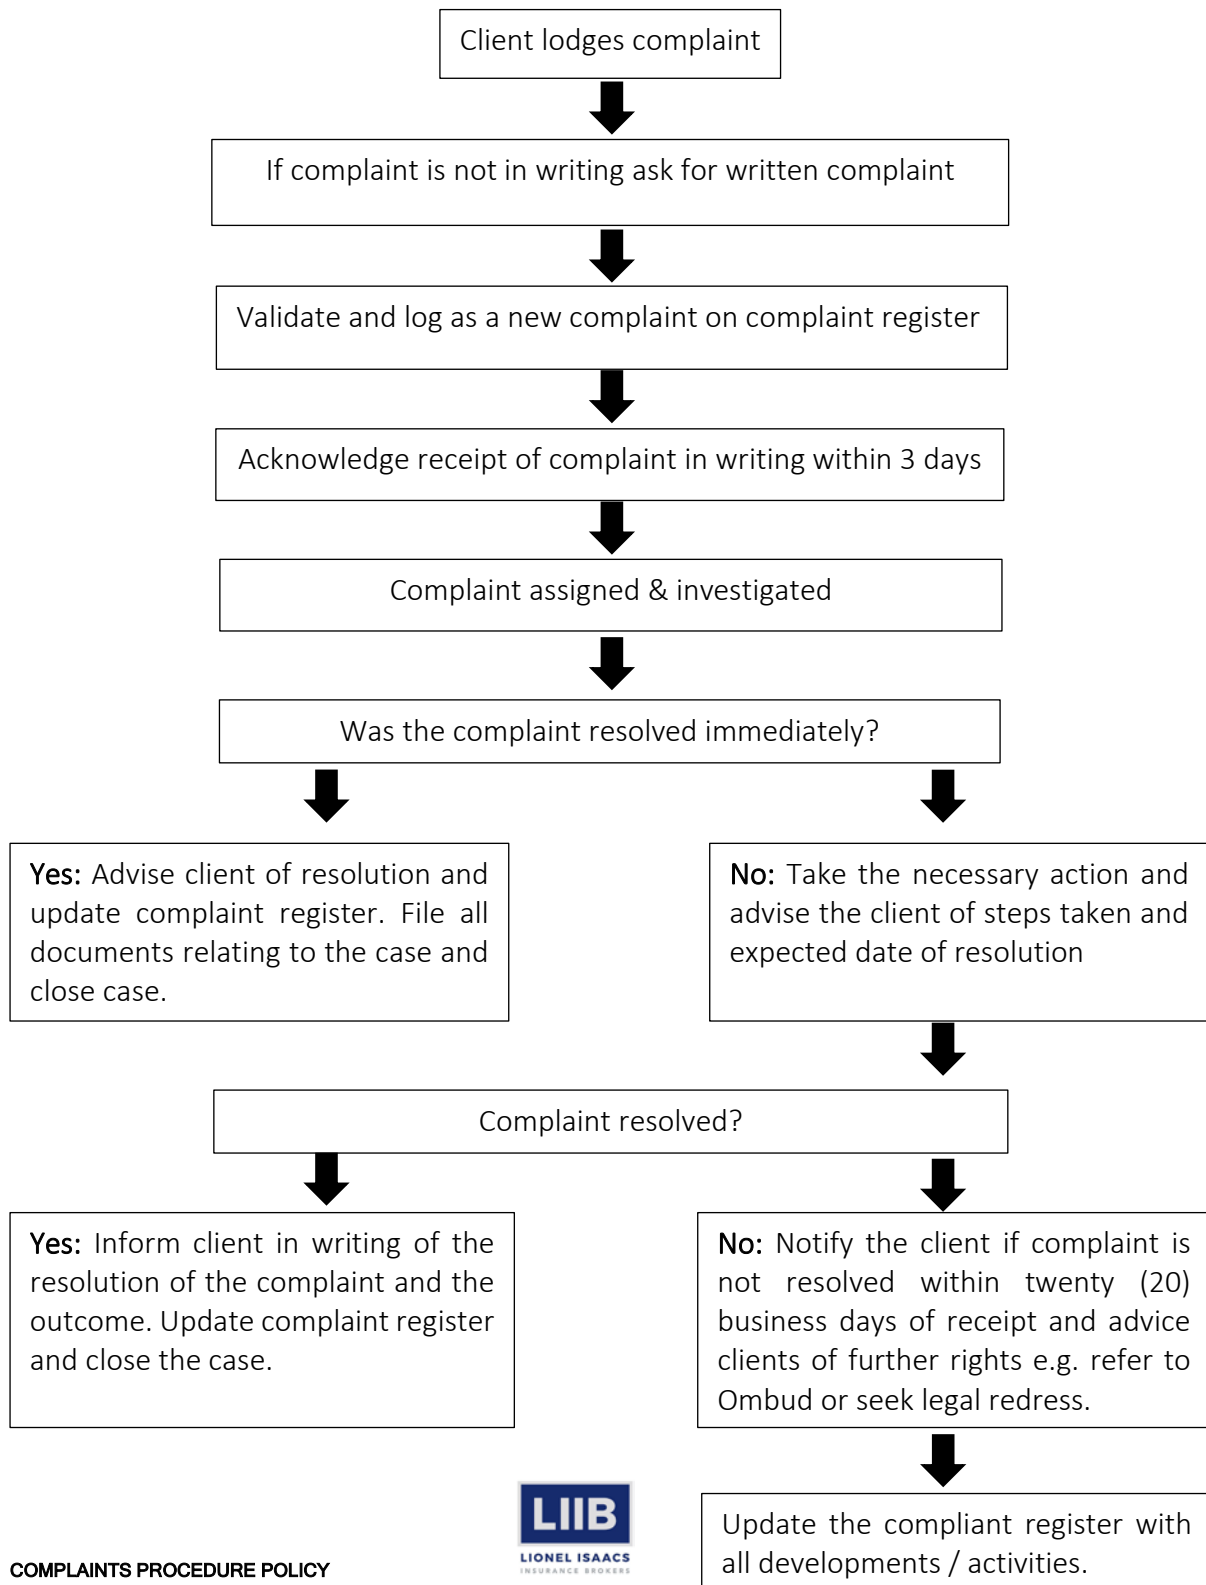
Client lodges complaint

If complaint is not in writing ask for written complaint

Validate and log as a new complaint on complaint register

Acknowledge receipt of complaint in writing within 3 days

Complaint assigned & investigated

Was the complaint resolved immediately?

Yes: Advise client of resolution and update complaint register. File all documents relating to the case and close case.

No: Take the necessary action and advise the client of steps taken and expected date of resolution

Complaint resolved?

Yes: Inform client in writing of the resolution of the complaint and the outcome. Update complaint register and close the case.

No: Notify the client if complaint is not resolved within twenty (20) business days of receipt and advice clients of further rights e.g. refer to Ombud or seek legal redress.

Update the compliant register with all developments / activities.

LIIB
LIONEL ISAACS
INSURANCE BROKERS

COMPLAINTS PROCEDURE POLICY